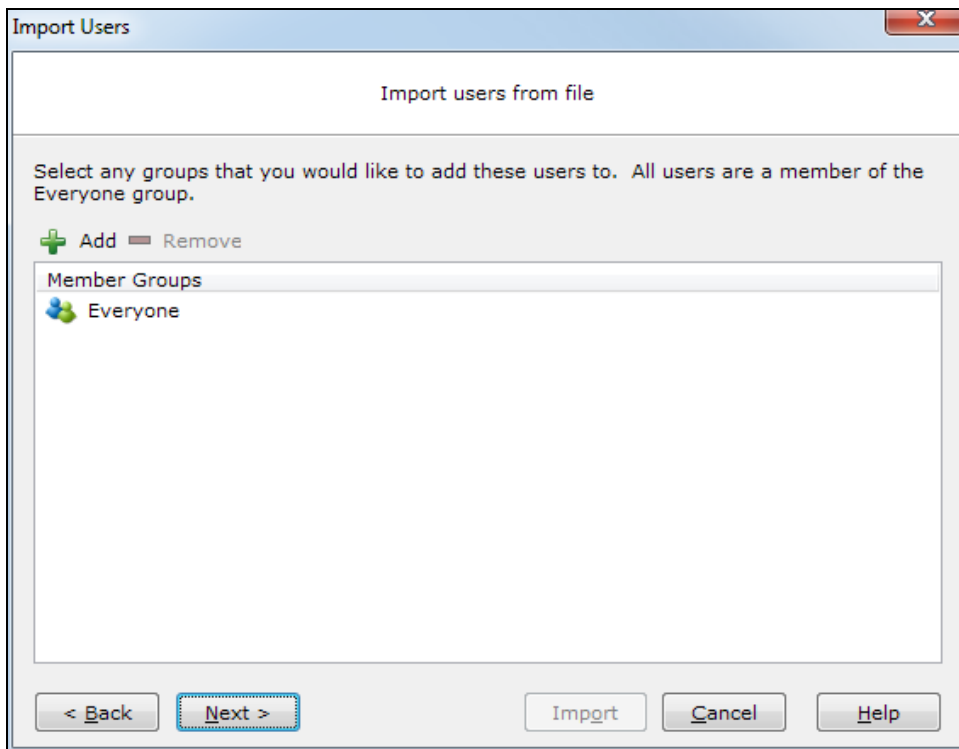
Import Users

Import users from file

Select any groups that you would like to add these users to. All users are a member of the Everyone group.

Add Remove

Member Groups

Everyone

< Back Next > Import Cancel Help